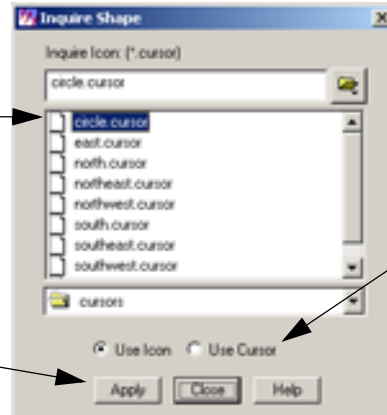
Inquire Shape

Inquire Icon: (*.cursor)

circle.cursor

circle.cursor
east.cursor
north.cursor
northeast.cursor
northwest.cursor
south.cursor
southeast.cursor
southwest.cursor

cursors

Use Icon
Use Cursor

Apply
Close
Help